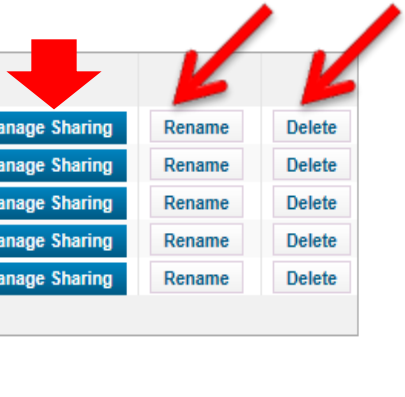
| | | |
|---|---|---|
| anage Sharing | Rename | Delete |
| anage Sharing | Rename | Delete |
| anage Sharing | Rename | Delete |
| anage Sharing | Rename | Delete |
| anage Sharing | Rename | Delete |